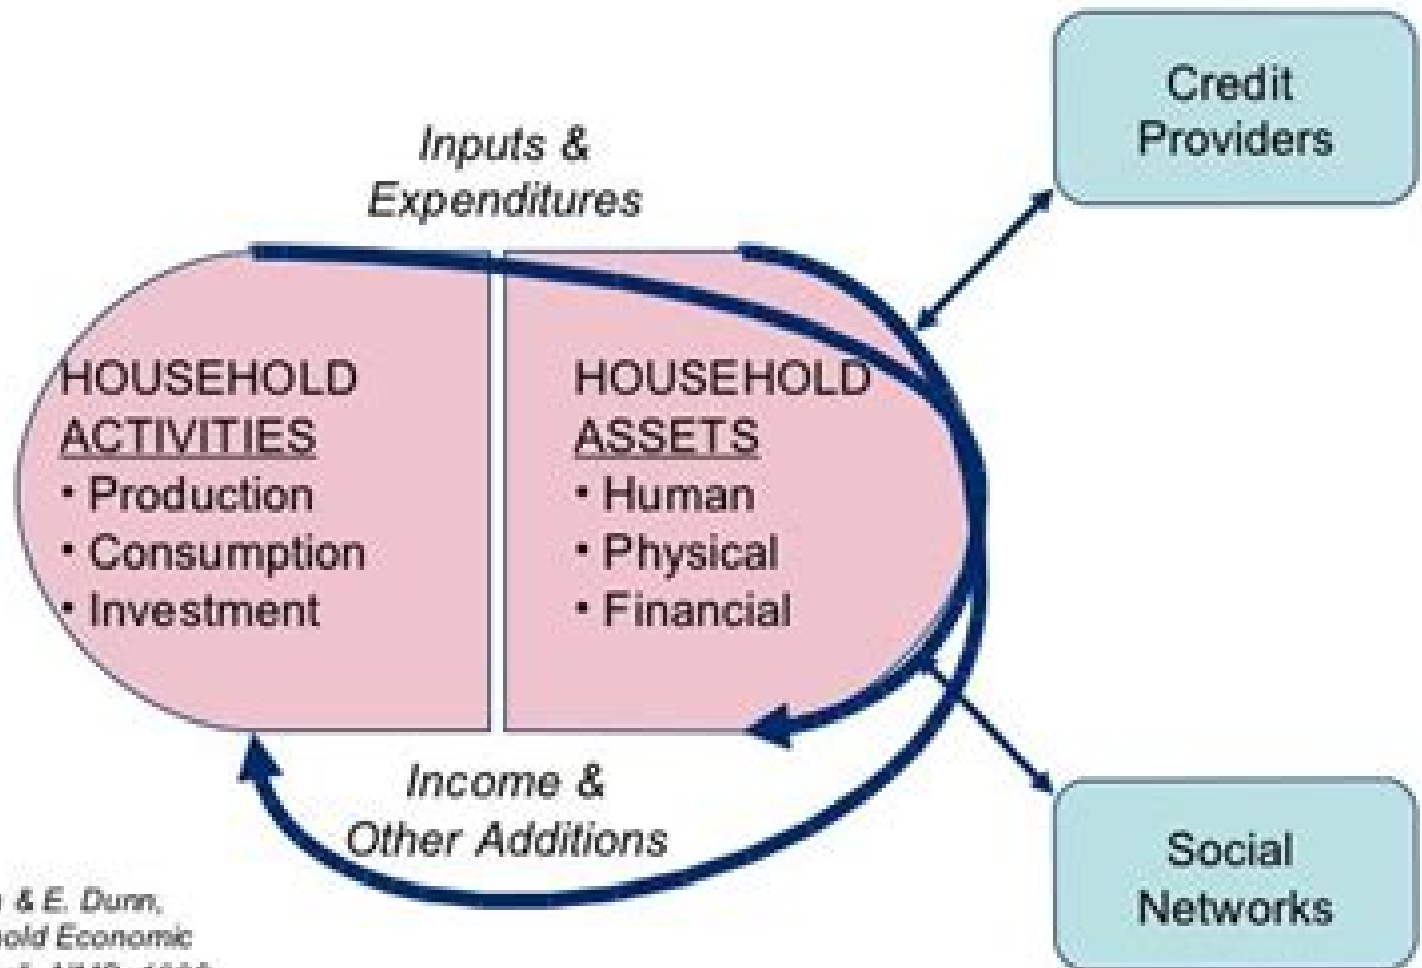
Credit Providers

Inputs & Expenditures

HOUSEHOLD ACTIVITIES
• Production
• Consumption
• Investment

HOUSEHOLD ASSETS
• Human
• Physical
• Financial

Income & Other Additions

Social Networks

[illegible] & E. Dunn,
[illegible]old Economic
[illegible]